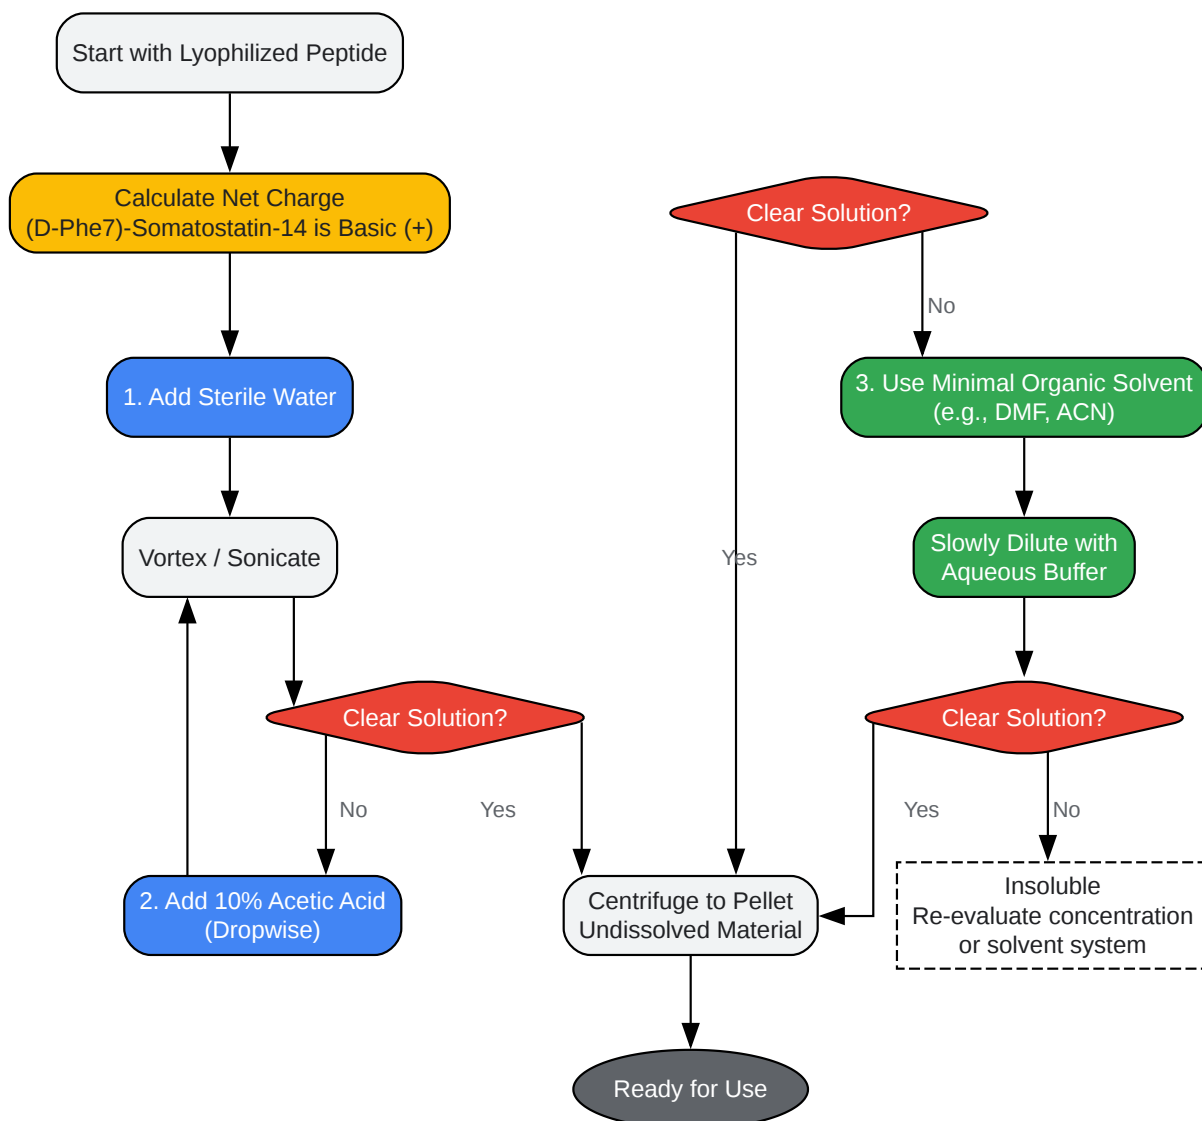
Start with Lyophilized Peptide

Calculate Net Charge
(D-Phe7)-Somatostatin-14 is Basic (+)

1. Add Sterile Water

Vortex / Sonicate

Clear Solution?

No

Yes

2. Add 10% Acetic Acid
(Dropwise)

Clear Solution?

No

Yes

3. Use Minimal Organic Solvent
(e.g., DMF, ACN)

Slowly Dilute with
Aqueous Buffer

Clear Solution?

Yes

No

Centrifuge to Pellet
Undissolved Material

Insoluble
Re-evaluate concentration
or solvent system

Ready for Use